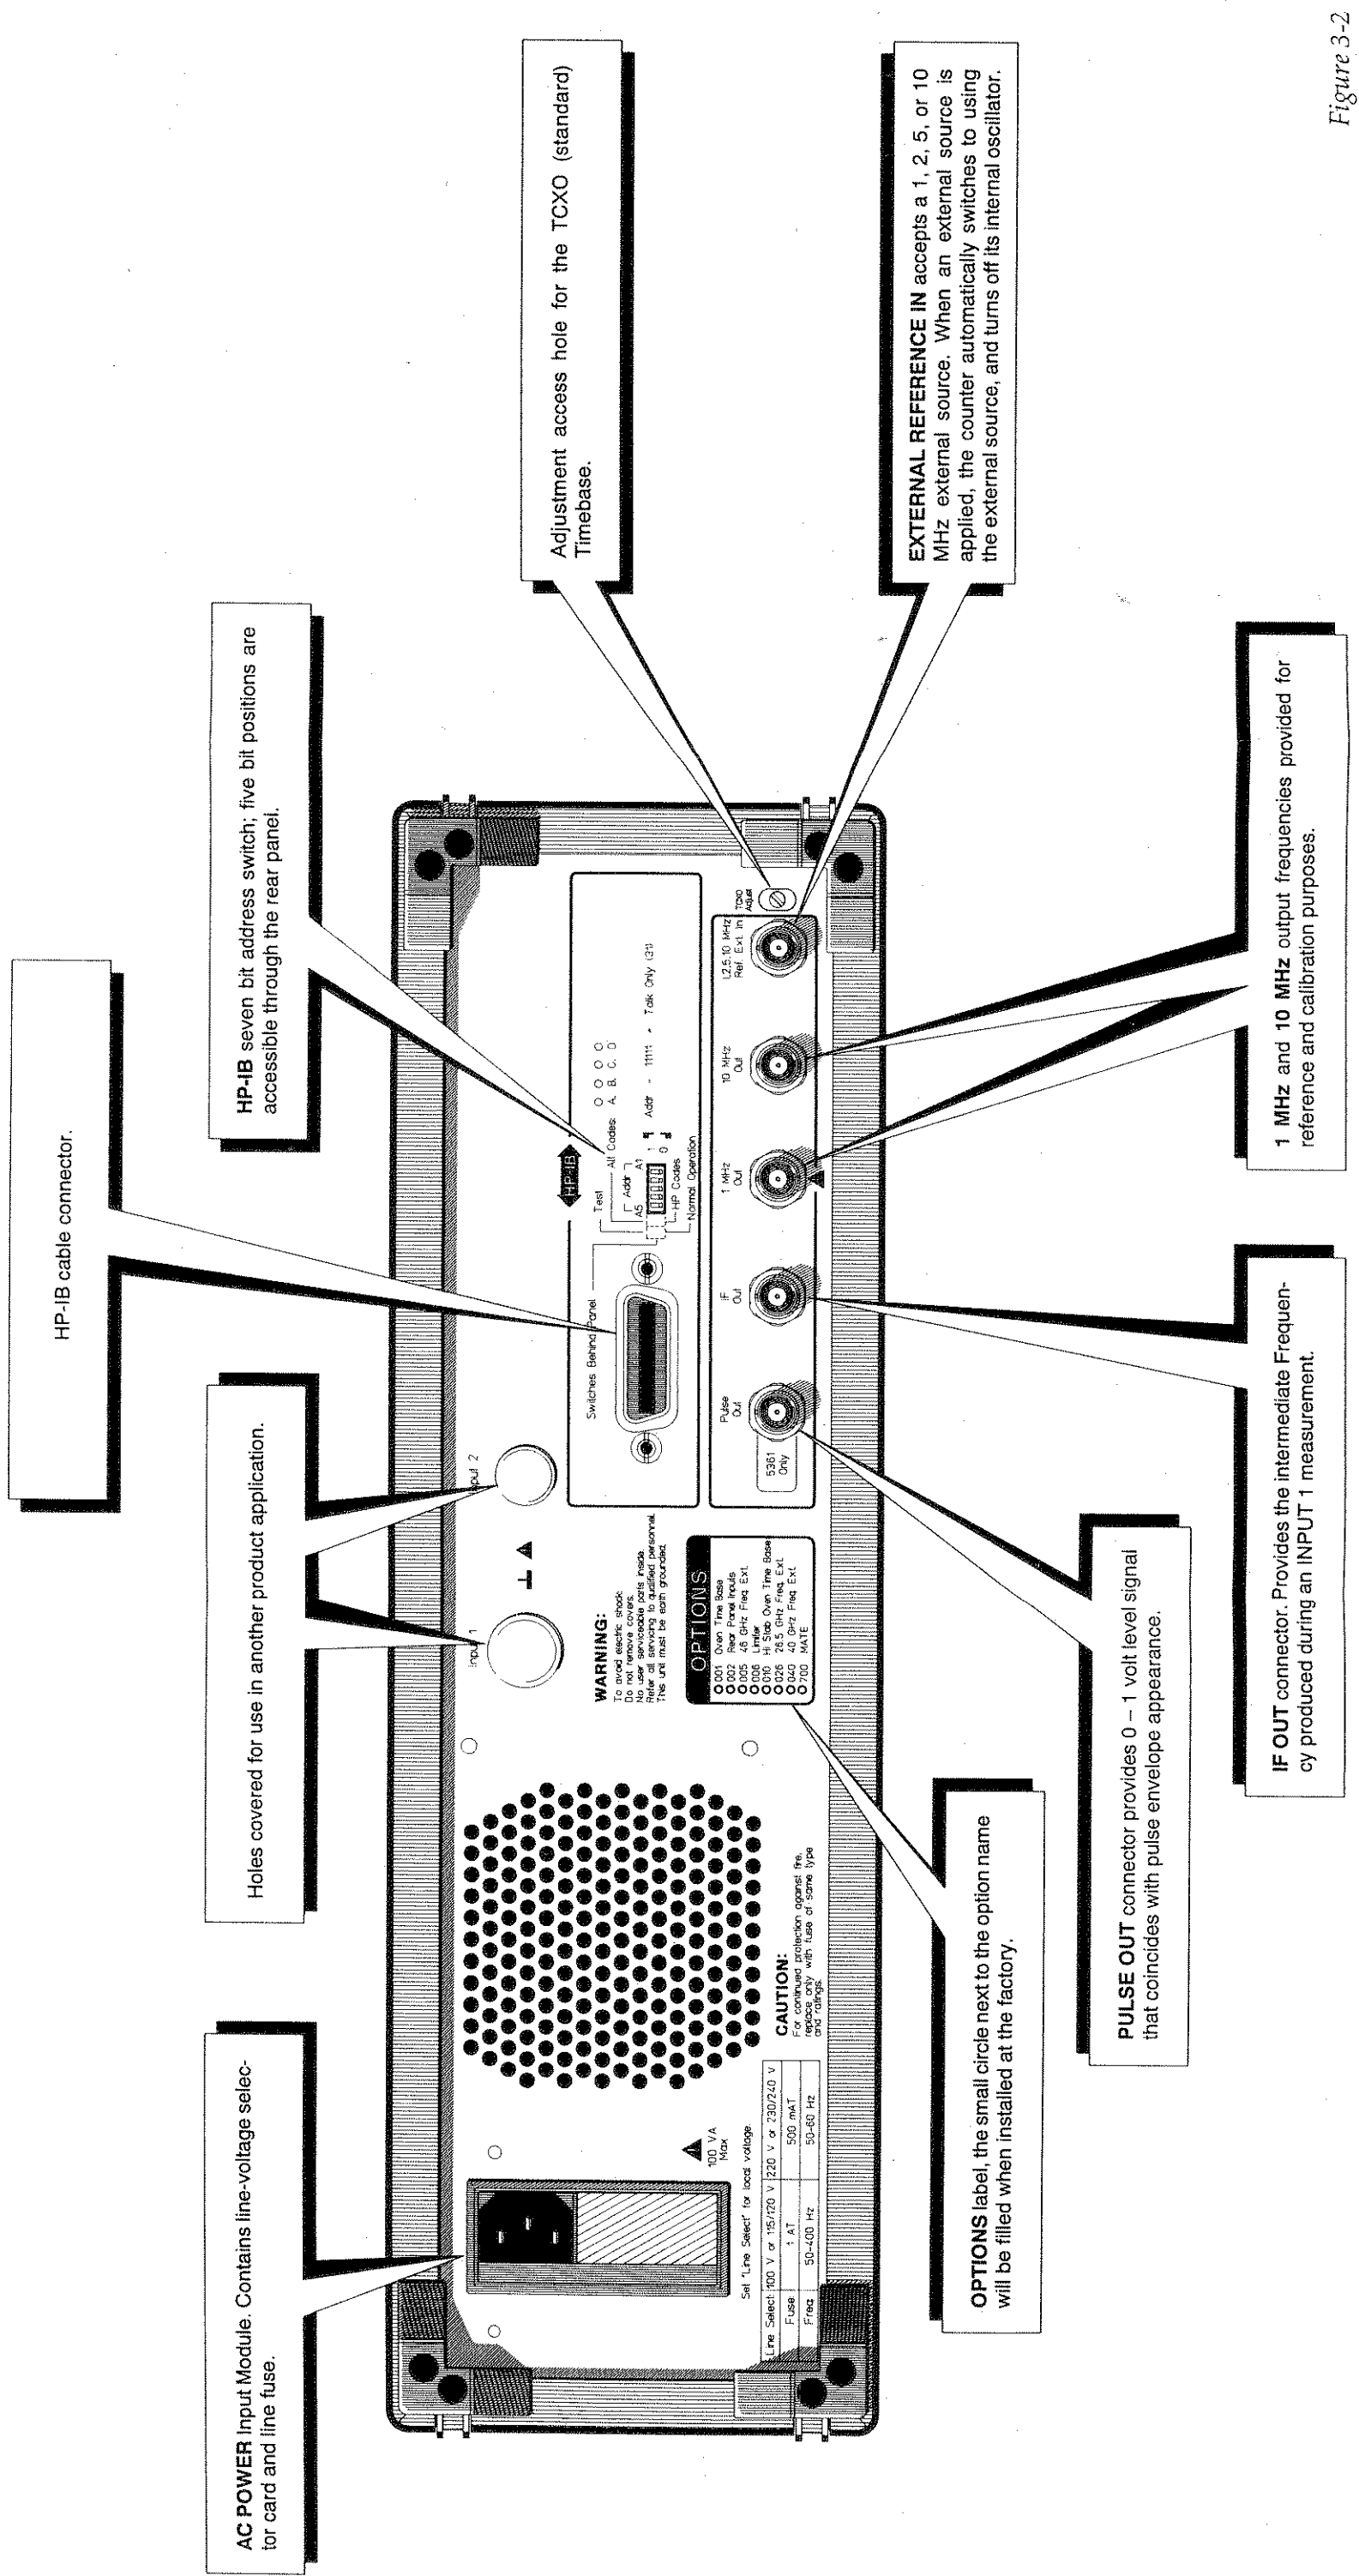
AC POWER Input Module. Contains line-voltage selector card and line fuse.

Holes covered for use in another product application.

HP-IB cable connector.

HP-IB seven bit address switch; five bit positions are accessible through the rear panel.

Adjustment access hole for the TCXO (standard) Timebase.

EXTERNAL REFERENCE IN accepts a 1, 2, 5, or 10 MHz external source. When an external source is applied, the counter automatically switches to using the external source, and turns off its internal oscillator.

Figure 3-2

1 MHz and 10 MHz output frequencies provided for reference and calibration purposes.

IF OUT connector. Provides the intermediate Frequency produced during an INPUT 1 measurement.

PULSE OUT connector provides 0 – 1 volt level signal that coincides with pulse envelope appearance.

OPTIONS label, the small circle next to the option name will be filled when installed at the factory.

Set "Line Select" for local voltage.

100 VA Max

| Line Select | 100 V or 115/120 V | 220 V or 230/240 V |
|---|---|---|
| Fuse | 1 AT | 500 mAT |
| Freq | 50-400 Hz | 50-60 Hz |

CAUTION:
For continued protection against fire, replace only with fuse of same type and ratings.

WARNING:
To avoid electric shock: Do not remove covers. No user serviceable parts inside. Refer all servicing to qualified personnel. This unit must be earth grounded.

Input 1
Input 2

OPTIONS
001 Oven Time Base
002 Rear Panel Inputs
005 46 GHz Freq Ext.
006 Limiter
010 Hi Stab. Oven Time Base
026 26.5 GHz Freq Ext.
040 40 GHz Freq Ext.
700 MATE

Switches Behind Panel

HP-IB
Test
All Codes: A B C D
Addr
A5 A1
1
0
HP Codes
Normal Operation
Addr = 11111 = Talk Only (31)

5361 Only
Pulse Out
IF Out
1 MHz Out
10 MHz Out
1,2,5,10 MHz Ref Ext In
TCXO Adjust